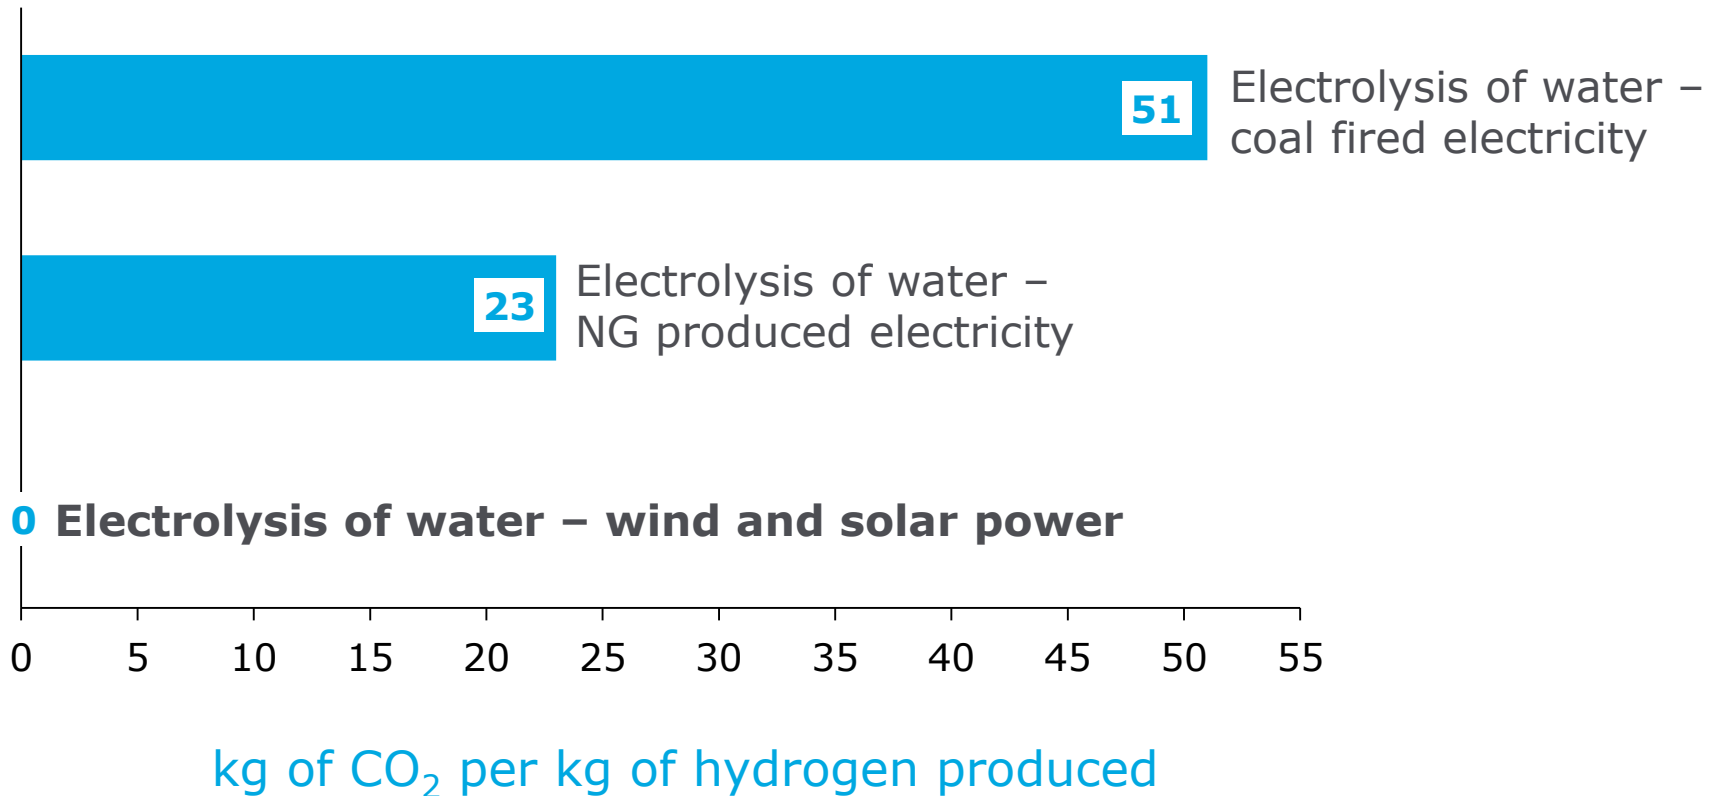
51 Electrolysis of water – coal fired electricity

23 Electrolysis of water – NG produced electricity

0 Electrolysis of water – wind and solar power

0 5 10 15 20 25 30 35 40 45 50 55

kg of $CO_2$ per kg of hydrogen produced